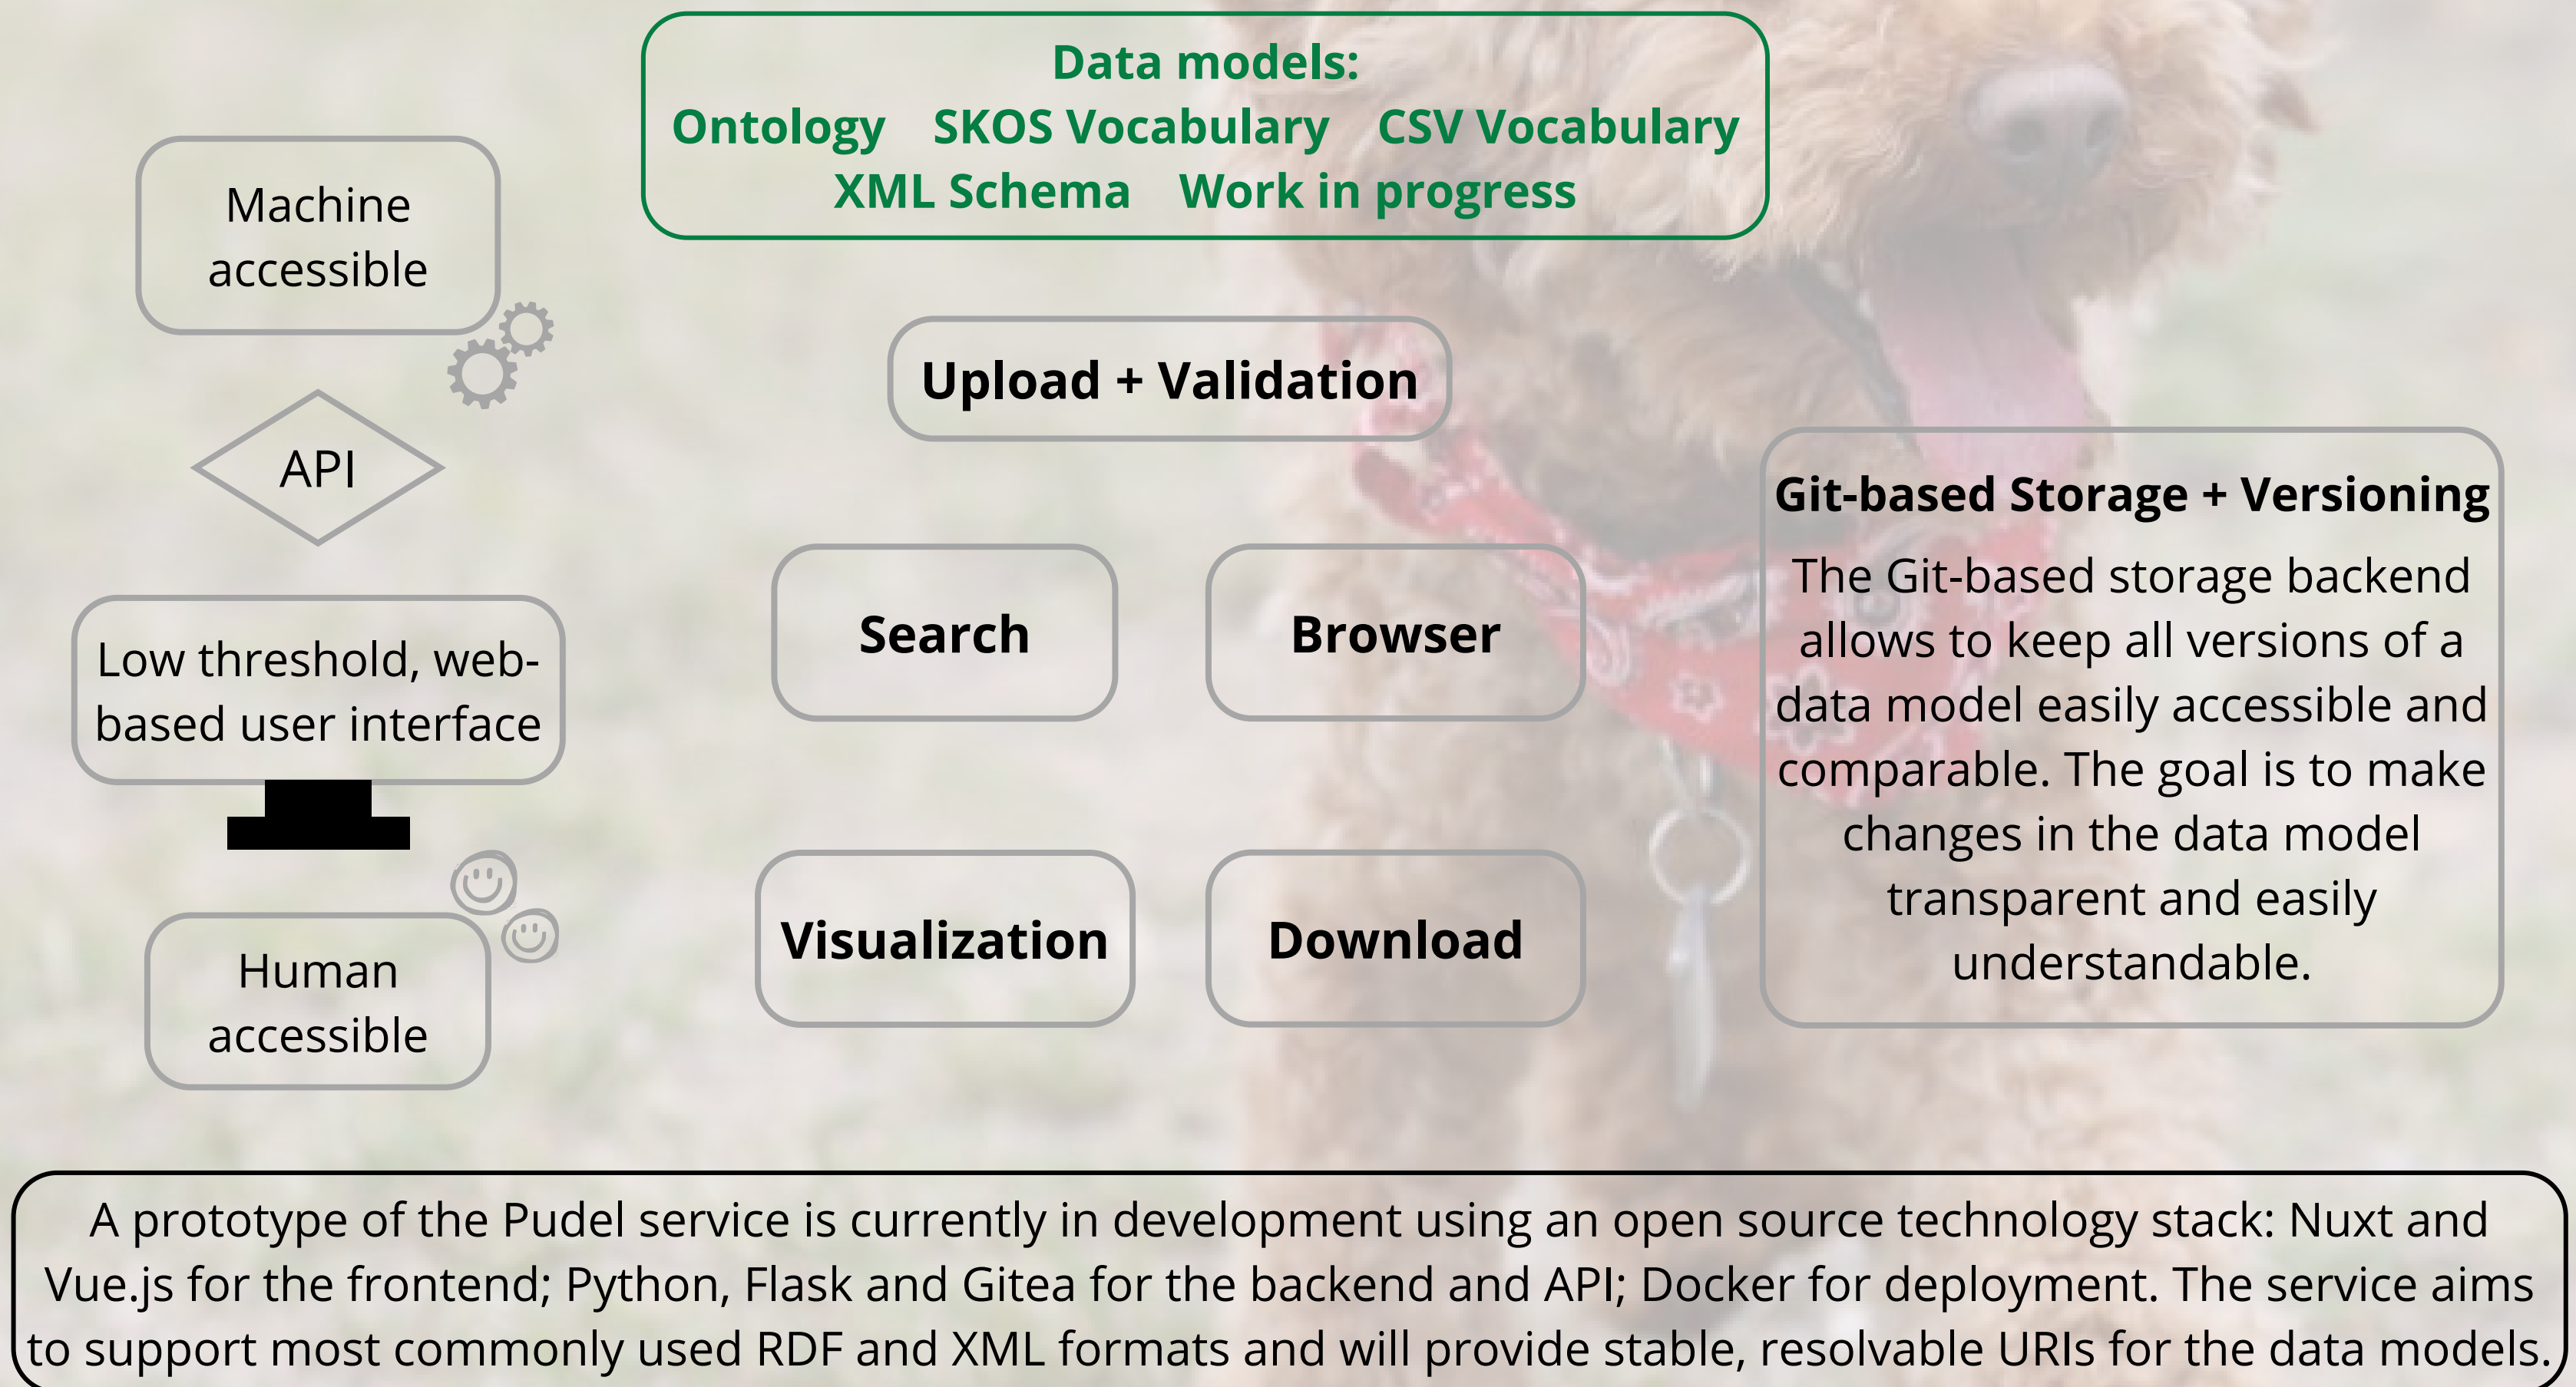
Data models:
Ontology SKOS Vocabulary CSV Vocabulary
XML Schema Work in progress

Machine accessible

API

Low threshold, web-based user interface

Human accessible

Upload + Validation

Search

Browser

Visualization

Download

Git-based Storage + Versioning

The Git-based storage backend allows to keep all versions of a data model easily accessible and comparable. The goal is to make changes in the data model transparent and easily understandable.

A prototype of the Pudel service is currently in development using an open source technology stack: Nuxt and Vue.js for the frontend; Python, Flask and Gitea for the backend and API; Docker for deployment. The service aims to support most commonly used RDF and XML formats and will provide stable, resolvable URIs for the data models.